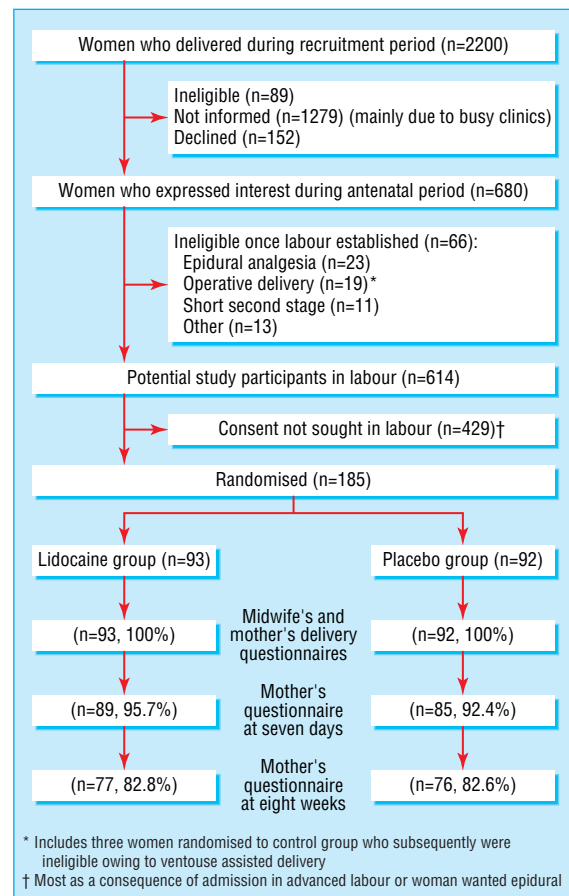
Women who delivered during recruitment period (n=2200)

Ineligible (n=89)
Not informed (n=1279) (mainly due to busy clinics)
Declined (n=152)

Women who expressed interest during antenatal period (n=680)

Ineligible once labour established (n=66):
Epidural analgesia (n=23)
Operative delivery (n=19)*
Short second stage (n=11)
Other (n=13)

Potential study participants in labour (n=614)

Consent not sought in labour (n=429)†

Randomised (n=185)

Lidocaine group (n=93)

Placebo group (n=92)

(n=93, 100%)

Midwife's and mother's delivery questionnaires

(n=92, 100%)

(n=89, 95.7%)

Mother's questionnaire at seven days

(n=85, 92.4%)

(n=77, 82.8%)

Mother's questionnaire at eight weeks

(n=76, 82.6%)

* Includes three women randomised to control group who subsequently were ineligible owing to ventouse assisted delivery
† Most as a consequence of admission in advanced labour or woman wanted epidural